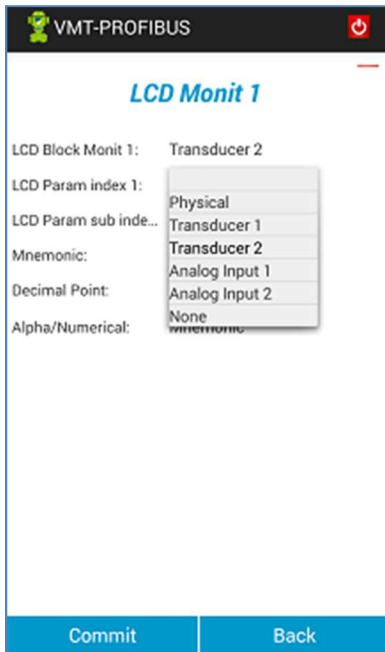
VMT-PROFIBUS

LCD Monit 1

LCD Block Monit 1: Transducer 2

LCD Param index 1:

LCD Param sub inde...

Mnemonic:

Decimal Point:

Alpha/Numerical: Mnemonic

Physical
Transducer 1
Transducer 2
Analog Input 1
Analog Input 2
None

Commit
Back